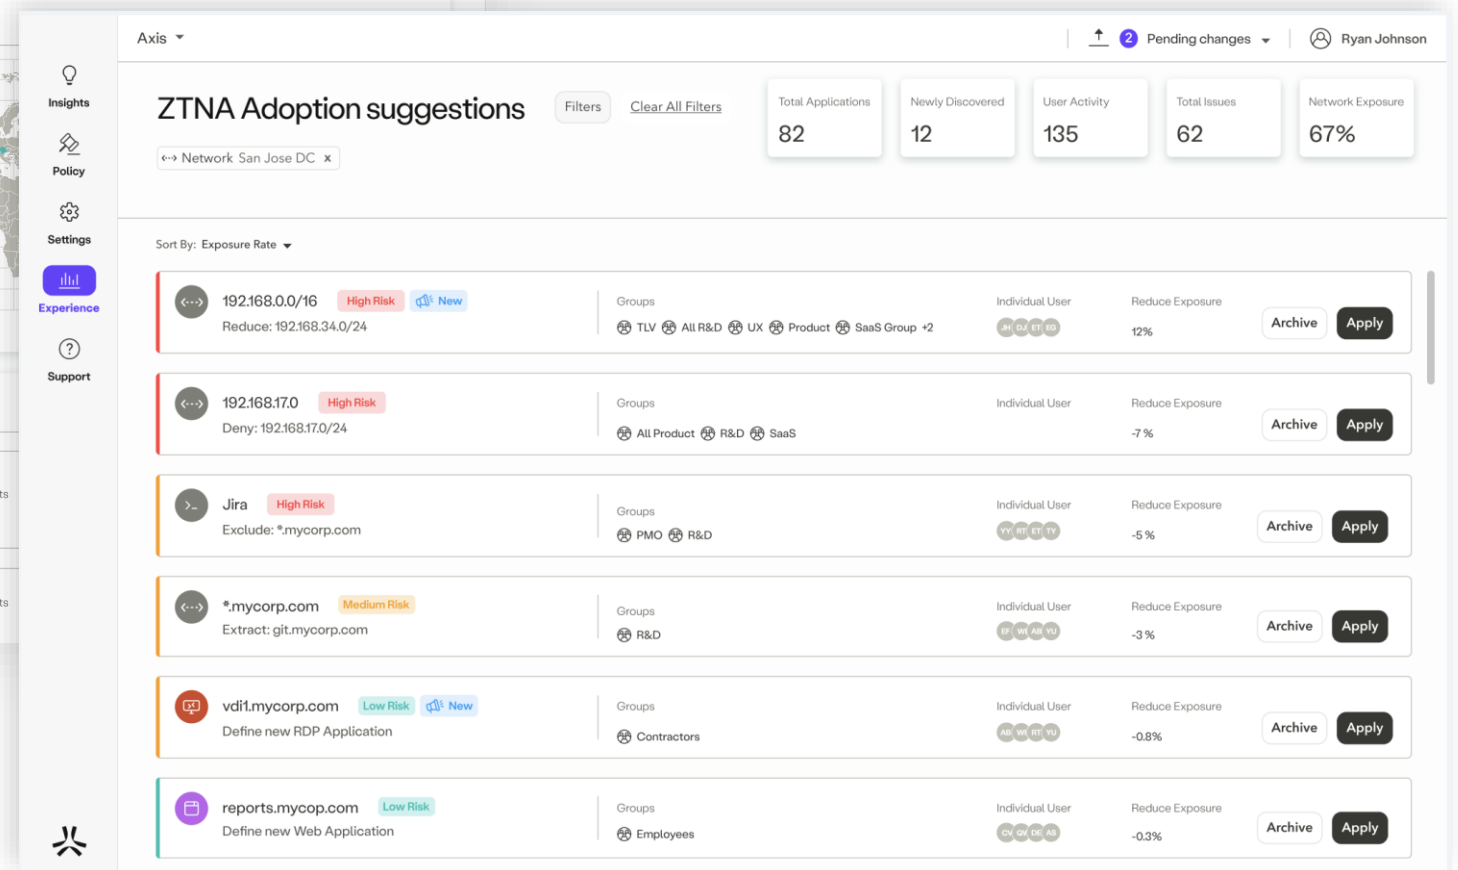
Insights
Policy
Settings
Experience
Support

Axis

2 Pending changes
Ryan Johnson

ZTNA Adoption suggestions
Filters
Clear All Filters
Network San Jose DC ×

| Total Applications | Newly Discovered | User Activity | Total Issues | Network Exposure |
|---|---|---|---|---|
| 82 | 12 | 135 | 62 | 67% |

Sort By: Exposure Rate

192.168.0.0/16 High Risk New
Reduce: 192.168.34.0/24
Groups
TLV All R&D UX Product SaaS Group +2
Individual User
JH DJ ET EG
Reduce Exposure
12%
Archive Apply

192.168.17.0 High Risk
Deny: 192.168.17.0/24
Groups
All Product R&D SaaS
Individual User
Reduce Exposure
-7 %
Archive Apply

Jira High Risk
Exclude: *.mycorp.com
Groups
PMO R&D
Individual User
YY RT ET TY
Reduce Exposure
-5 %
Archive Apply

*.mycorp.com Medium Risk
Extract: git.mycorp.com
Groups
R&D
Individual User
EF WE AB YU
Reduce Exposure
-3 %
Archive Apply

vdi1.mycorp.com Low Risk New
Define new RDP Application
Groups
Contractors
Individual User
AB WE RT YU
Reduce Exposure
-0.8%
Archive Apply

reports.mycop.com Low Risk
Define new Web Application
Groups
Employees
Individual User
CV QV DE AS
Reduce Exposure
-0.3%
Archive Apply